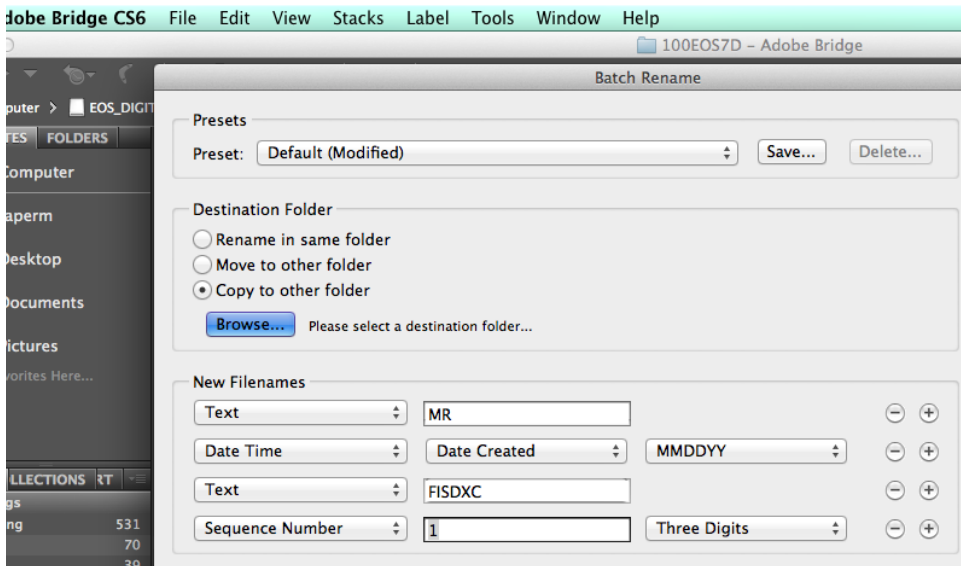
dobe Bridge CS6 File Edit View Stacks Label Tools Window Help

100EOS7D – Adobe Bridge

puter > EOS_DIGIT

TES FOLDERS

Computer

aperm

Desktop

Documents

Pictures

vorites Here...

LLECTIONS RT

gs

ng 531

70

39

Batch Rename

Presets

Preset: Default (Modified)

Save...

Delete...

Destination Folder

Rename in same folder

Move to other folder

Copy to other folder

Browse...

Please select a destination folder...

New Filenames

| | | | | |
|---|---|---|---|---|
| Text | MR | | ⊖ | ⊕ |
| Date Time | Date Created | MMDDYY | ⊖ | ⊕ |
| Text | FISDXC | | ⊖ | ⊕ |
| Sequence Number | 1 | Three Digits | ⊖ | ⊕ |